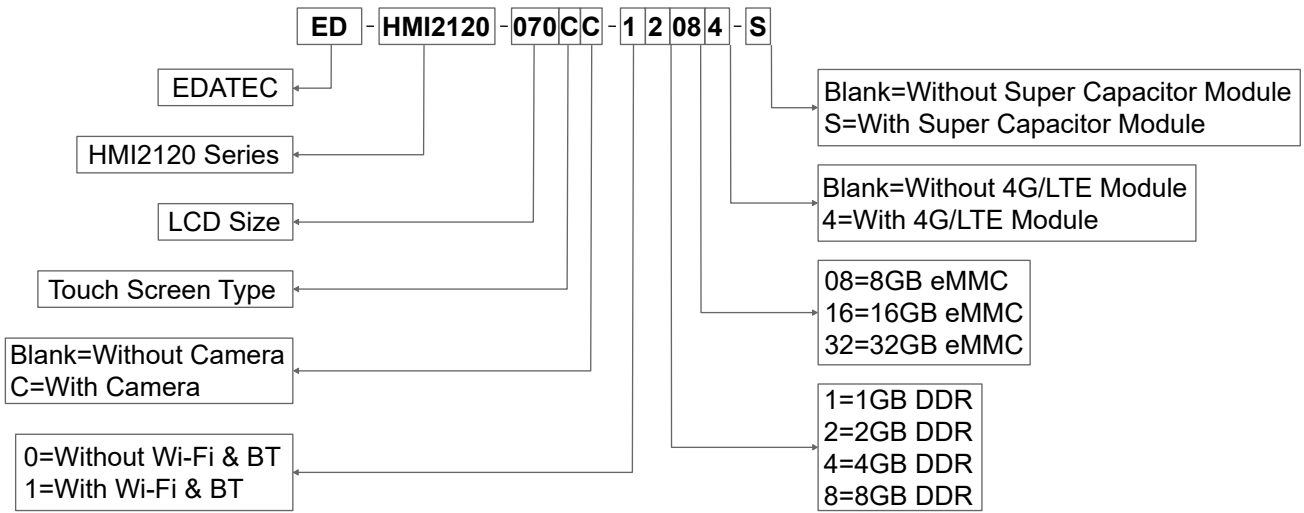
ED - HMI2120 - 070 C C - 1 2 08 4 - S

EDATEC

HMI2120 Series

LCD Size

Touch Screen Type

Blank=Without Camera
C=With Camera

0=Without Wi-Fi & BT
1=With Wi-Fi & BT

Blank=Without Super Capacitor Module
S=With Super Capacitor Module

Blank=Without 4G/LTE Module
4=With 4G/LTE Module

08=8GB eMMC
16=16GB eMMC
32=32GB eMMC

1=1GB DDR
2=2GB DDR
4=4GB DDR
8=8GB DDR